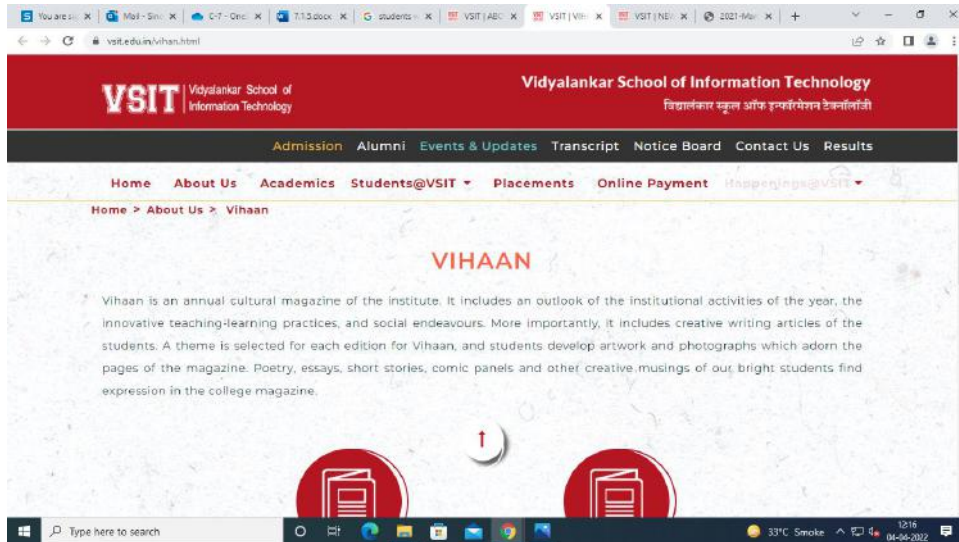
You are s | Mail - Sin | C-7 - Onc | 7.1.5.docx | students | VSIT | ABC | VSIT | Vih | VSIT | NE | 2021-Ma | +

vsit.edu.in/vihan.html

VSIT Vidyalankar School of Information Technology

Vidyalankar School of Information Technology
विद्यालंकार स्कूल ऑफ इन्फॉर्मेशन टेक्नॉलॉजी

Admission Alumni Events & Updates Transcript Notice Board Contact Us Results

Home About Us Academics Students@VSIT ▾ Placements Online Payment Happenings@VSIT ▾

Home > About Us > Vihaan

VIHAAN

Vihaan is an annual cultural magazine of the institute. It includes an outlook of the institutional activities of the year, the innovative teaching-learning practices, and social endeavours. More importantly, it includes creative writing articles of the students. A theme is selected for each edition for Vihaan, and students develop artwork and photographs which adorn the pages of the magazine. Poetry, essays, short stories, comic panels and other creative musings of our bright students find expression in the college magazine.

Type here to search

33°C Smoke 12:16 04-04-2022